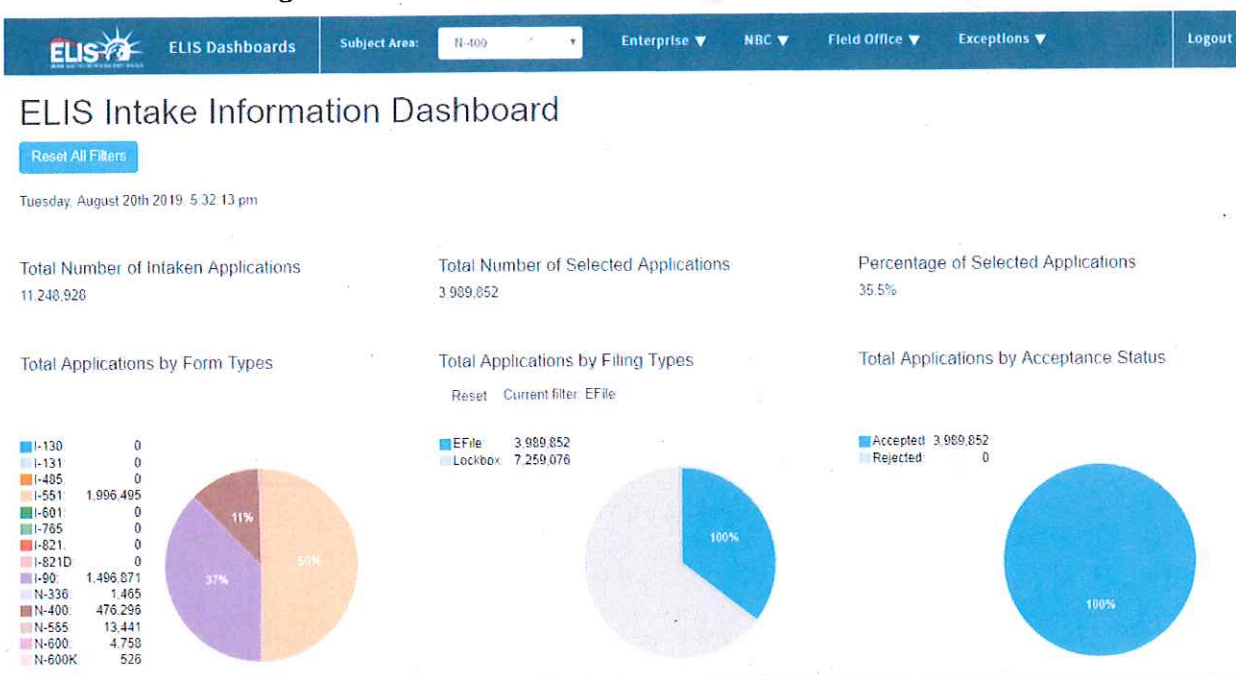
ELIS ELIS Dashboards Subject Area: N-400 Enterprise ▼ NBC ▼ Field Office ▼ Exceptions ▼ Logout

ELIS Intake Information Dashboard

Reset All Filters

Tuesday, August 20th 2019, 5:32:13 pm

Total Number of Intaken Applications
11,248,928

Total Number of Selected Applications
3,989,852

Percentage of Selected Applications
35.5%

Total Applications by Form Types

| | |
|---|---|
| I-130: | 0 |
| I-131: | 0 |
| I-485: | 0 |
| I-551: | 1,996,495 |
| I-601: | 0 |
| I-765: | 0 |
| I-821: | 0 |
| I-821D: | 0 |
| I-90: | 1,496,871 |
| N-336: | 1,465 |
| N-400: | 476,296 |
| N-565: | 13,441 |
| N-600: | 4,758 |
| N-600K: | 526 |

11%
37%
50%

Total Applications by Filing Types

Reset Current filter: EFile

| | |
|---|---|
| EFile | 3,989,852 |
| Lockbox | 7,259,076 |

100%

Total Applications by Acceptance Status

| | |
|---|---|
| Accepted: | 3,989,852 |
| Rejected: | 0 |

100%